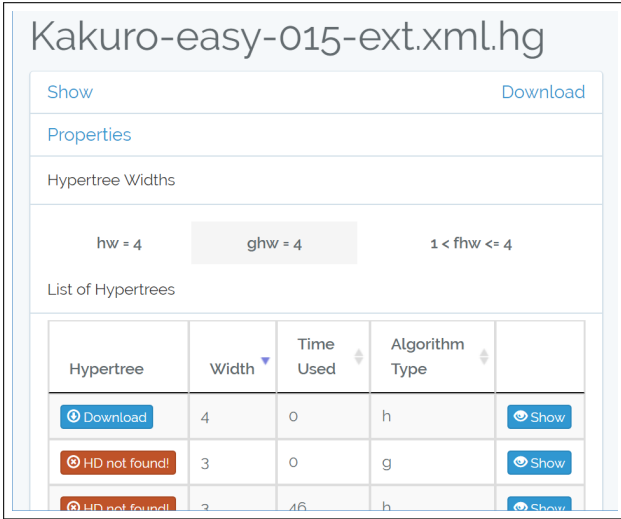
Kakuro-easy-015-ext.xml.hg

Show

Download

Properties

Hypertree Widths

hw = 4

ghw = 4

1 < fhw <= 4

List of Hypertrees

| Hypertree | Width | Time Used | Algorithm Type | |
|---|---|---|---|---|
| Download | 4 | 0 | h | Show |
| HD not found! | 3 | 0 | g | Show |
| HD not found! | 3 | 46 | h | Show |